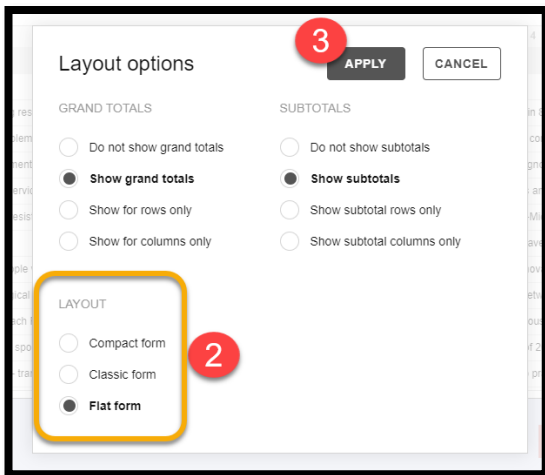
Layout options

3

APPLY

CANCEL

GRAND TOTALS

Do not show grand totals

Show grand totals

Show for rows only

Show for columns only

SUBTOTALS

Do not show subtotals

Show subtotals

Show subtotal rows only

Show subtotal columns only

LAYOUT

Compact form

Classic form

Flat form

2